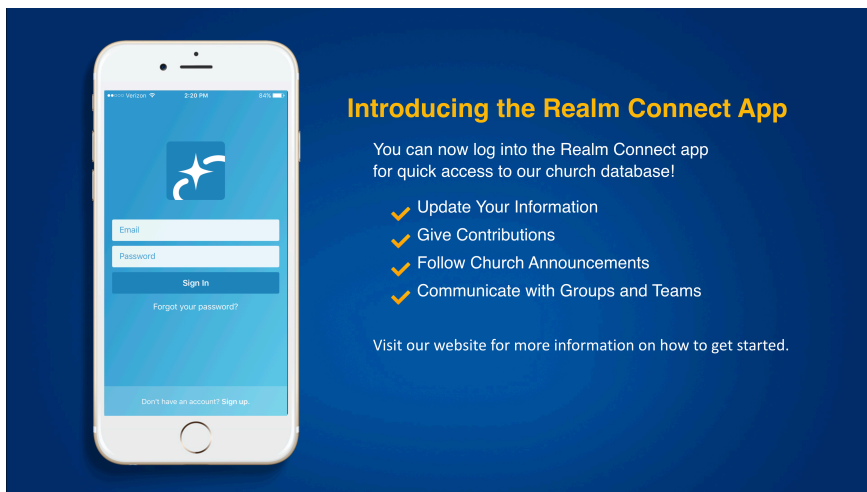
●●○○○ Verizon 2:20 PM 84%

Email

Password

Sign In

Forgot your password?

Don't have an account? Sign up.

Introducing the Realm Connect App

You can now log into the Realm Connect app for quick access to our church database!

Update Your Information
Give Contributions
Follow Church Announcements
Communicate with Groups and Teams

Visit our website for more information on how to get started.